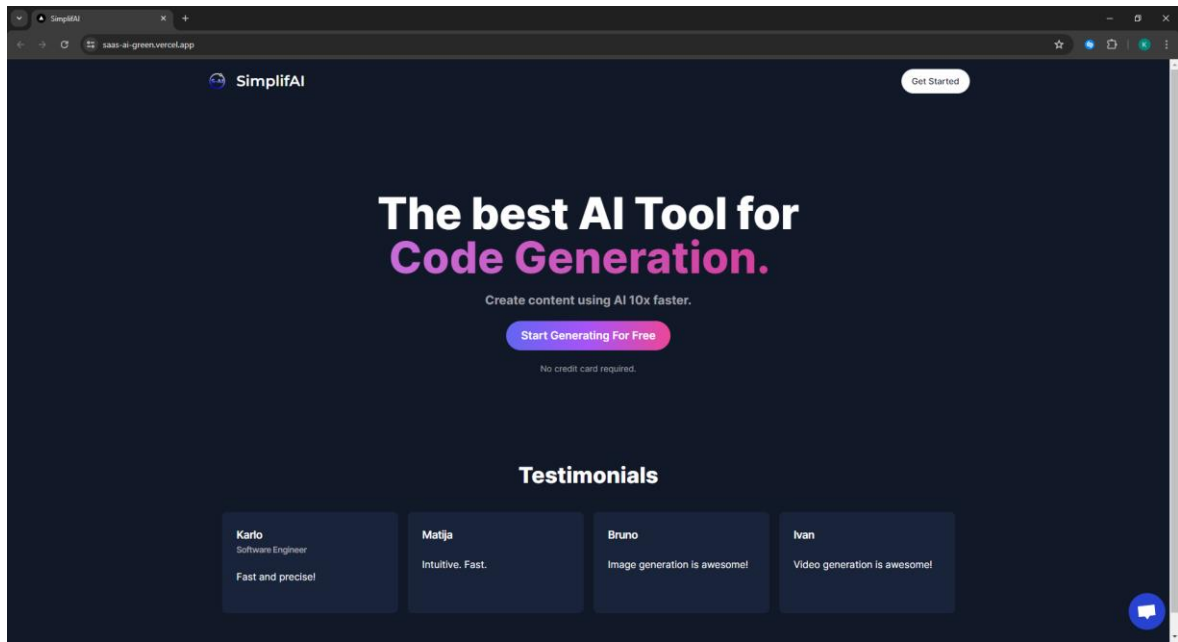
SimplifAI
saas-ai-green.vercel.app

SimplifAI

Get Started

The best AI Tool for
Code Generation.

Create content using AI 10x faster.

Start Generating For Free

No credit card required.

Testimonials

Karlo
Software Engineer
Fast and precise!

Matija
Intuitive. Fast.

Bruno
Image generation is awesome!

Ivan
Video generation is awesome!